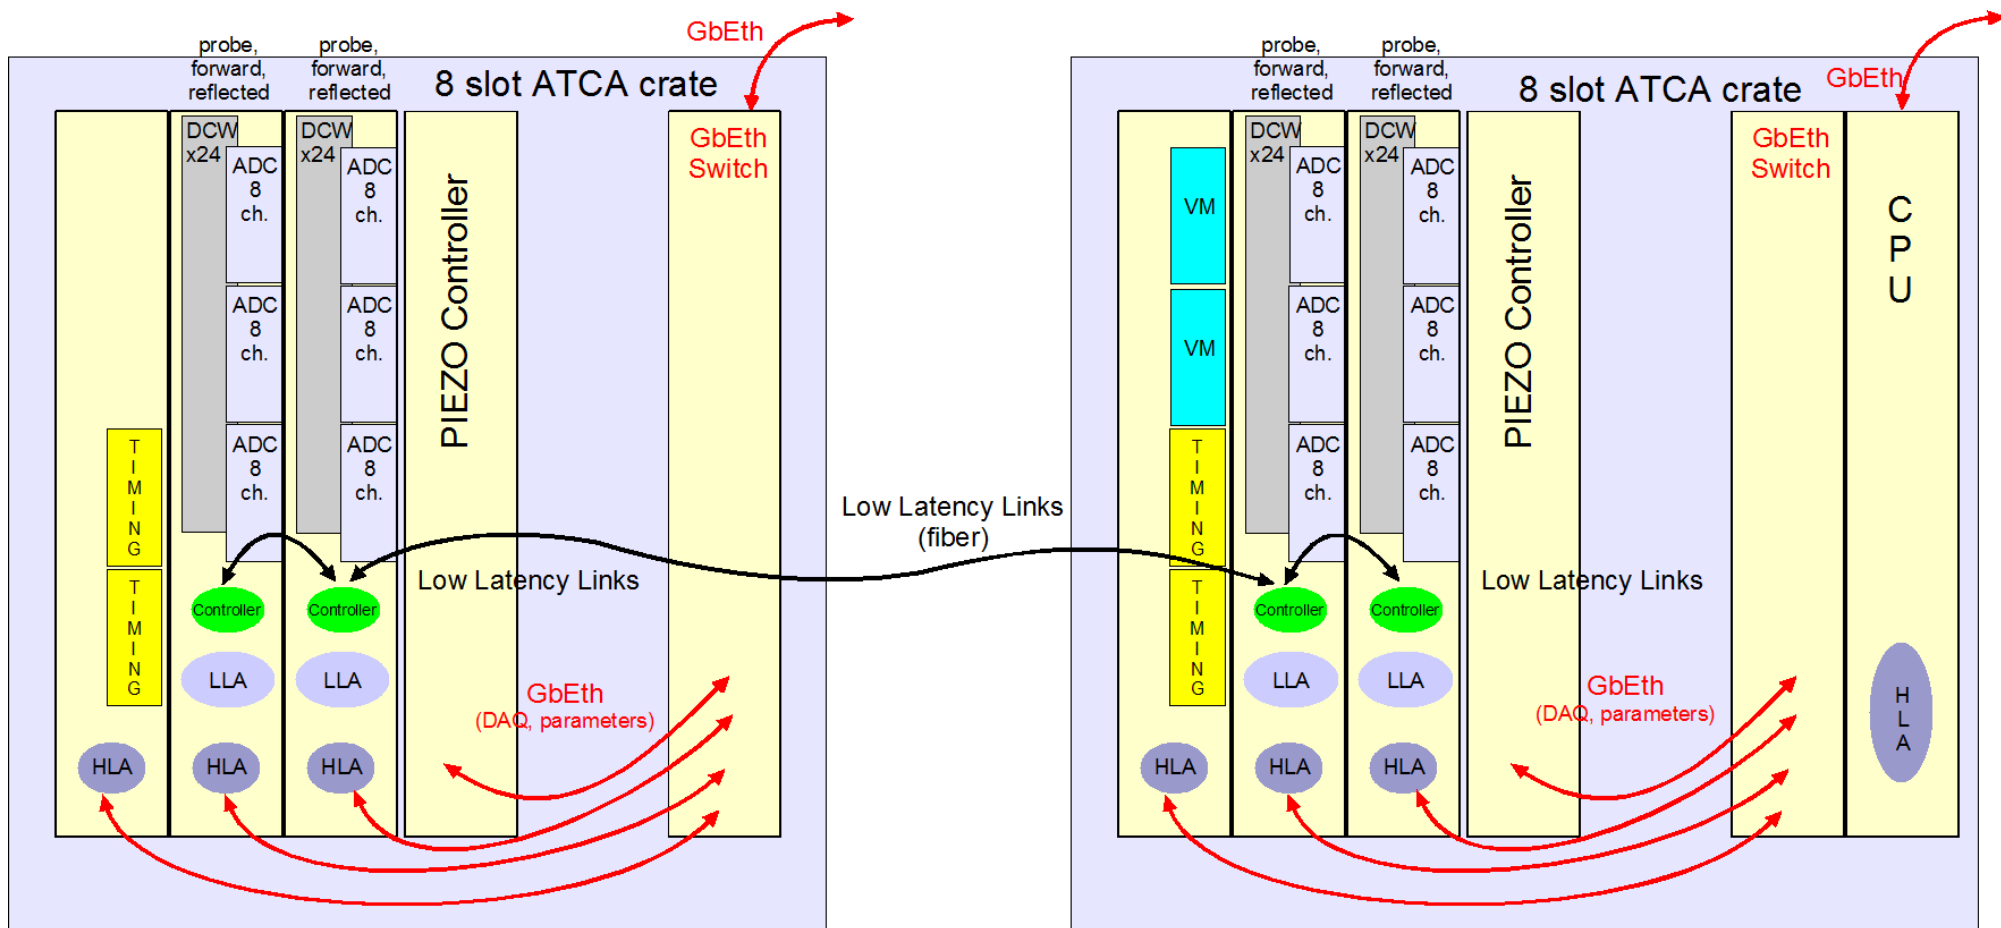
probe, forward, reflected

probe, forward, reflected

GbEth

8 slot ATCA crate

DCW x24

ADC 8 ch.

ADC 8 ch.

ADC 8 ch.

DCW x24

ADC 8 ch.

ADC 8 ch.

ADC 8 ch.

PIEZO Controller

GbEth Switch

TIMING

TIMING

Controller

Controller

LLA

LLA

HLA

HLA

HLA

Low Latency Links

GbEth
(DAQ, parameters)

Low Latency Links
(fiber)

probe, forward, reflected

probe, forward, reflected

8 slot ATCA crate

GbEth

VM

VM

TIMING

TIMING

DCW x24

ADC 8 ch.

ADC 8 ch.

ADC 8 ch.

DCW x24

ADC 8 ch.

ADC 8 ch.

ADC 8 ch.

PIEZO Controller

GbEth Switch

CPU

Controller

Controller

LLA

LLA

HLA

HLA

HLA

Low Latency Links

GbEth
(DAQ, parameters)

HLA